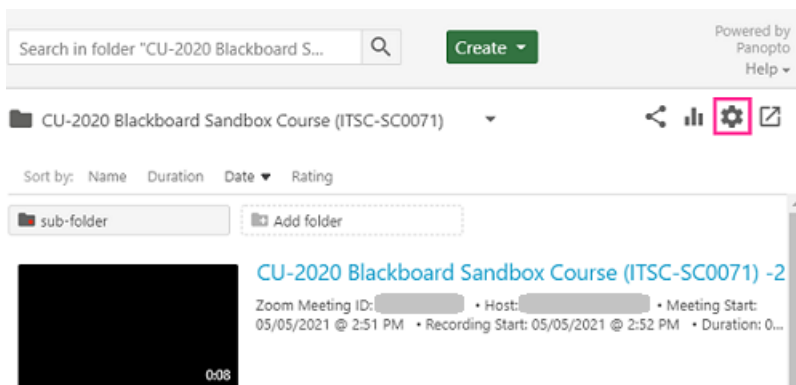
Search in folder "CU-2020 Blackboard S...

Create ▾

Powered by Panopto

Help ▾

CU-2020 Blackboard Sandbox Course (ITSC-SC0071) ▾

Sort by: Name Duration Date ▾ Rating

sub-folder

Add folder

CU-2020 Blackboard Sandbox Course (ITSC-SC0071) -2

Zoom Meeting ID: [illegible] • Host: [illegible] • Meeting Start: 05/05/2021 @ 2:51 PM • Recording Start: 05/05/2021 @ 2:52 PM • Duration: 0...

0:08